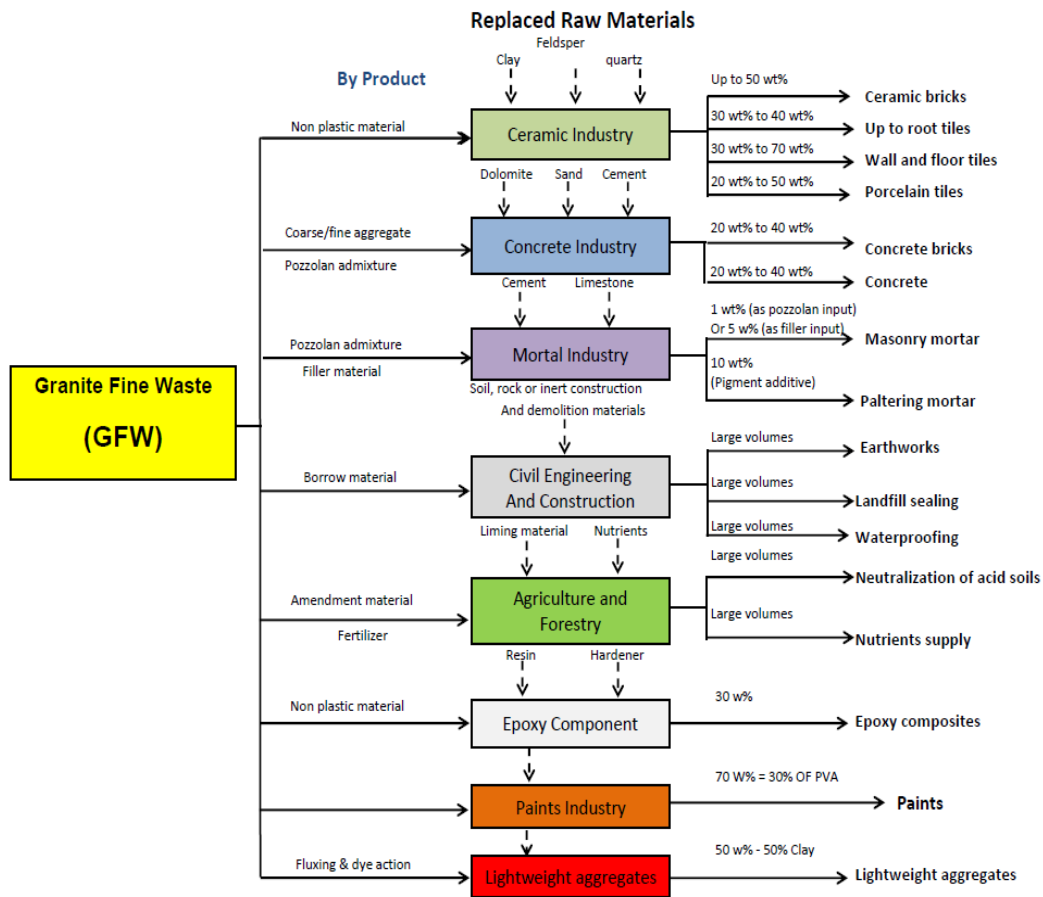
Replaced Raw Materials

Feldsper

Clay

quartz

By Product

Granite Fine Waste

(GFW)

Non plastic material

Ceramic Industry

Up to 50 wt%

Ceramic bricks

30 wt% to 40 wt%

Up to root tiles

30 wt% to 70 wt%

Wall and floor tiles

20 wt% to 50 wt%

Porcelain tiles

Dolomite

Sand

Cement

Coarse/fine aggregate

Pozzolan admixture

Concrete Industry

20 wt% to 40 wt%

Concrete bricks

20 wt% to 40 wt%

Concrete

Cement

Limestone

Pozzolan admixture

Filler material

Mortal Industry

1 wt% (as pozzolan input)
Or 5 w% (as filler input)

Masonry mortar

10 wt%
(Pigment additive)

Paltering mortar

Soil, rock or inert construction
And demolition materials

Borrow material

Civil Engineering
And Construction

Large volumes

Earthworks

Large volumes

Landfill sealing

Large volumes

Waterproofing

Liming material

Nutrients

Amendment material

Fertilizer

Agriculture and
Forestry

Large volumes

Neutralization of acid soils

Large volumes

Nutrients supply

Resin

Hardener

Non plastic material

Epoxy Component

30 w%

Epoxy composites

Paints Industry

70 W% = 30% OF PVA

Paints

Fluxing & dye action

Lightweight aggregates

50 w% - 50% Clay

Lightweight aggregates